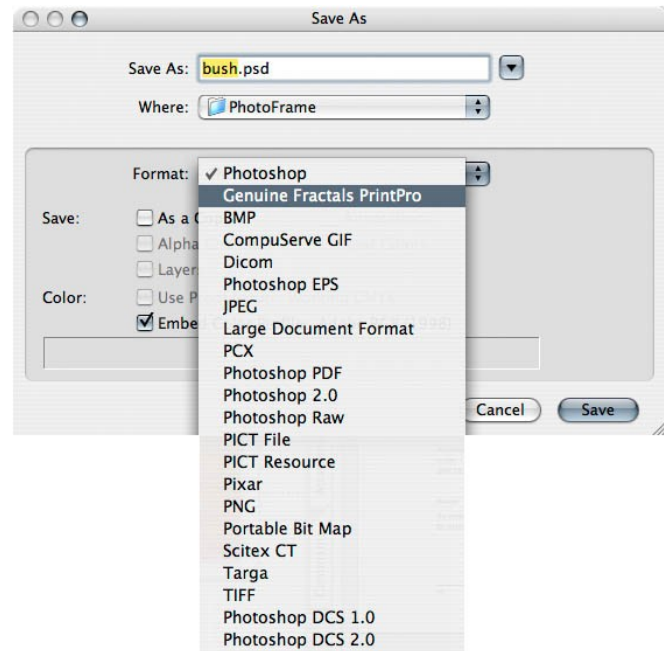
Save As

Save As: bush.psd

Where: PhotoFrame

Format: ✓ Photoshop
Genuine Fractals PrintPro
BMP
CompuServe GIF
Dicom
Photoshop EPS
JPEG
Large Document Format
PCX
Photoshop PDF
Photoshop 2.0
Photoshop Raw
PICT File
PICT Resource
Pixar
PNG
Portable Bit Map
Scitex CT
Targa
TIFF
Photoshop DCS 1.0
Photoshop DCS 2.0

Save: As a C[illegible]
Alpha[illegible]
Layer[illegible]

Color: Use P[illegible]
Embe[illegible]

Cancel

Save